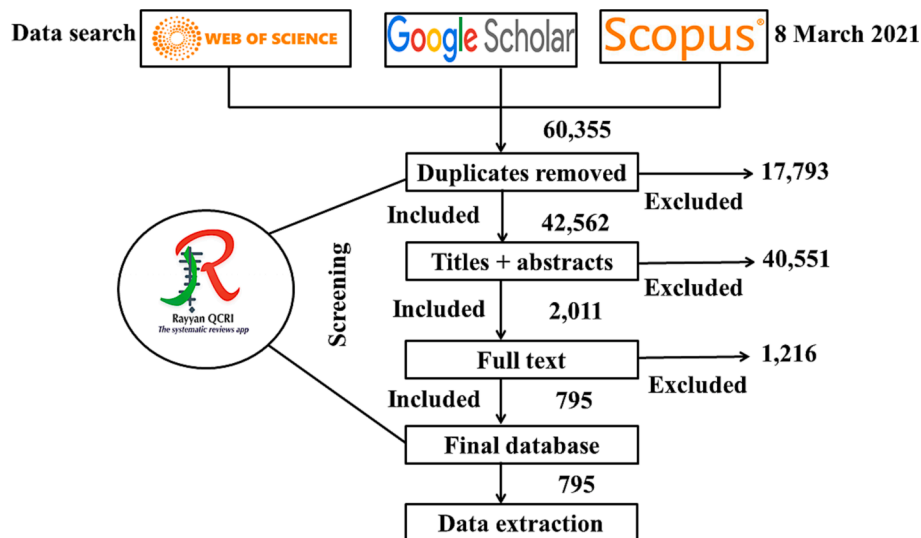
Data search WEB OF SCIENCE Google Scholar Scopus 8 March 2021

60,355

Duplicates removed

17,793

Excluded

Included

42,562

Titles + abstracts

40,551

Excluded

Included

2,011

Screening

Rayyan QCRI
The systematic reviews app

Full text

1,216

Excluded

Included

795

Final database

795

Data extraction